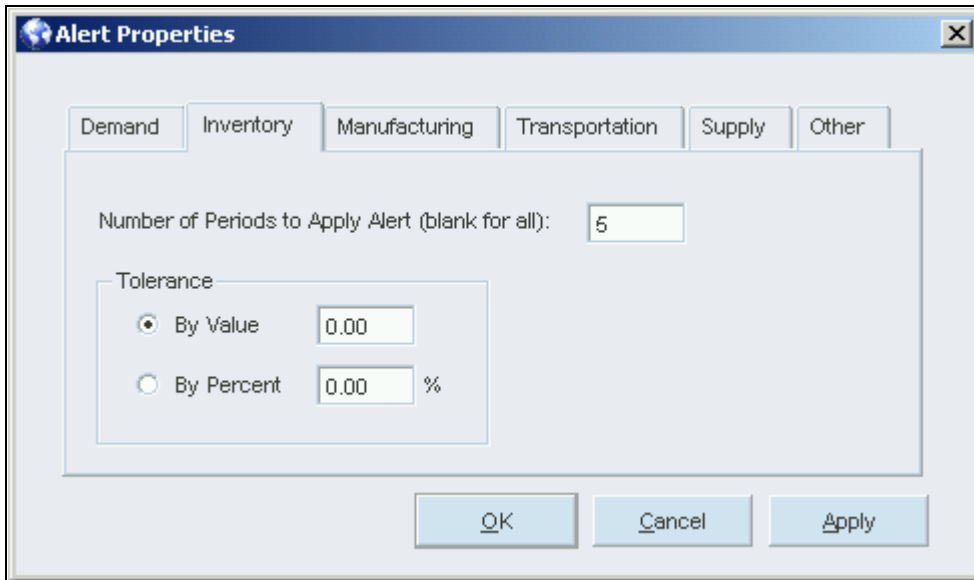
Alert Properties

Demand | Inventory | Manufacturing | Transportation | Supply | Other

Number of Periods to Apply Alert (blank for all): 5

Tolerance

By Value 0.00

By Percent 0.00 %

OK Cancel Apply